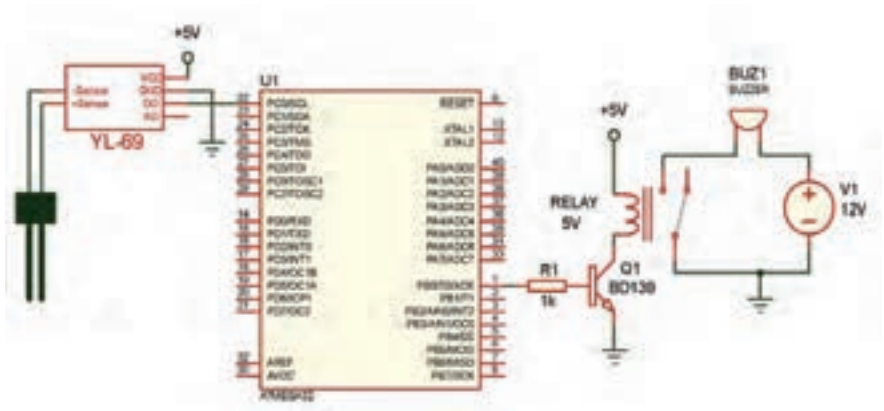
+5V

U1

-Sense
+Sense
VCC
GND
DO
AO

YL-69

PC0/SCL
PC1/SDA
PC2/TCK
PC3/TMS
PC4/TDO
PC5/TDI
PC6/TOSC1
PC7/TOSC2

PD0/RXD
PD1/TXD
PD2/INT0
PD3/INT1
PD4/OC1B
PD5/OC1A
PD6/ICP1
PD7/OC2

AREF
AVCC

RESET

XTAL1
XTAL2

PA0/ADC0
PA1/ADC1
PA2/ADC2
PA3/ADC3
PA4/ADC4
PA5/ADC5
PA6/ADC6
PA7/ADC7

PB0/T0/XCK
PB1/T1
PB2/AIN0/INT2
PB3/AIN1/OC0
PB4/SS
PB5/MOSI
PB6/MISO
PB7/SCK

ATMEGA32

+5V

RELAY
5V

R1
1k

Q1
BD139

BUZ1
BUZZER

V1
12V

+
−